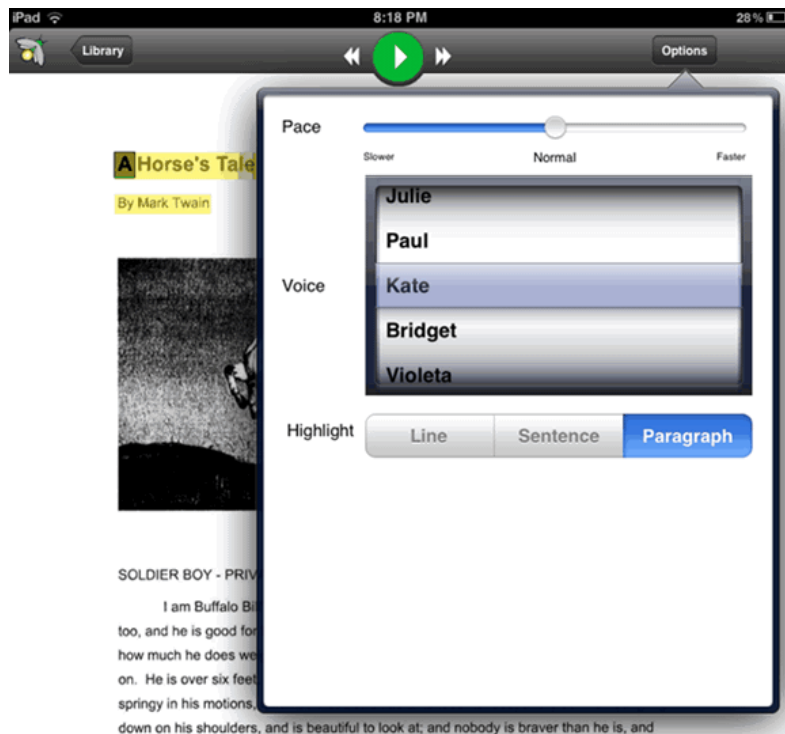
iPad 8:18 PM 28%

Library

Options

A Horse's Tale

By Mark Twain

Pace

Slower Normal Faster

Voice

Julie
Paul
Kate
Bridget
Violeta

Highlight

Line Sentence Paragraph

SOLDIER BOY - PRIV

I am Buffalo Bil
too, and he is good fo
how much he does we
on. He is over six feet
springy in his motions,
down on his shoulders, and is beautiful to look at; and nobody is braver than he is, and